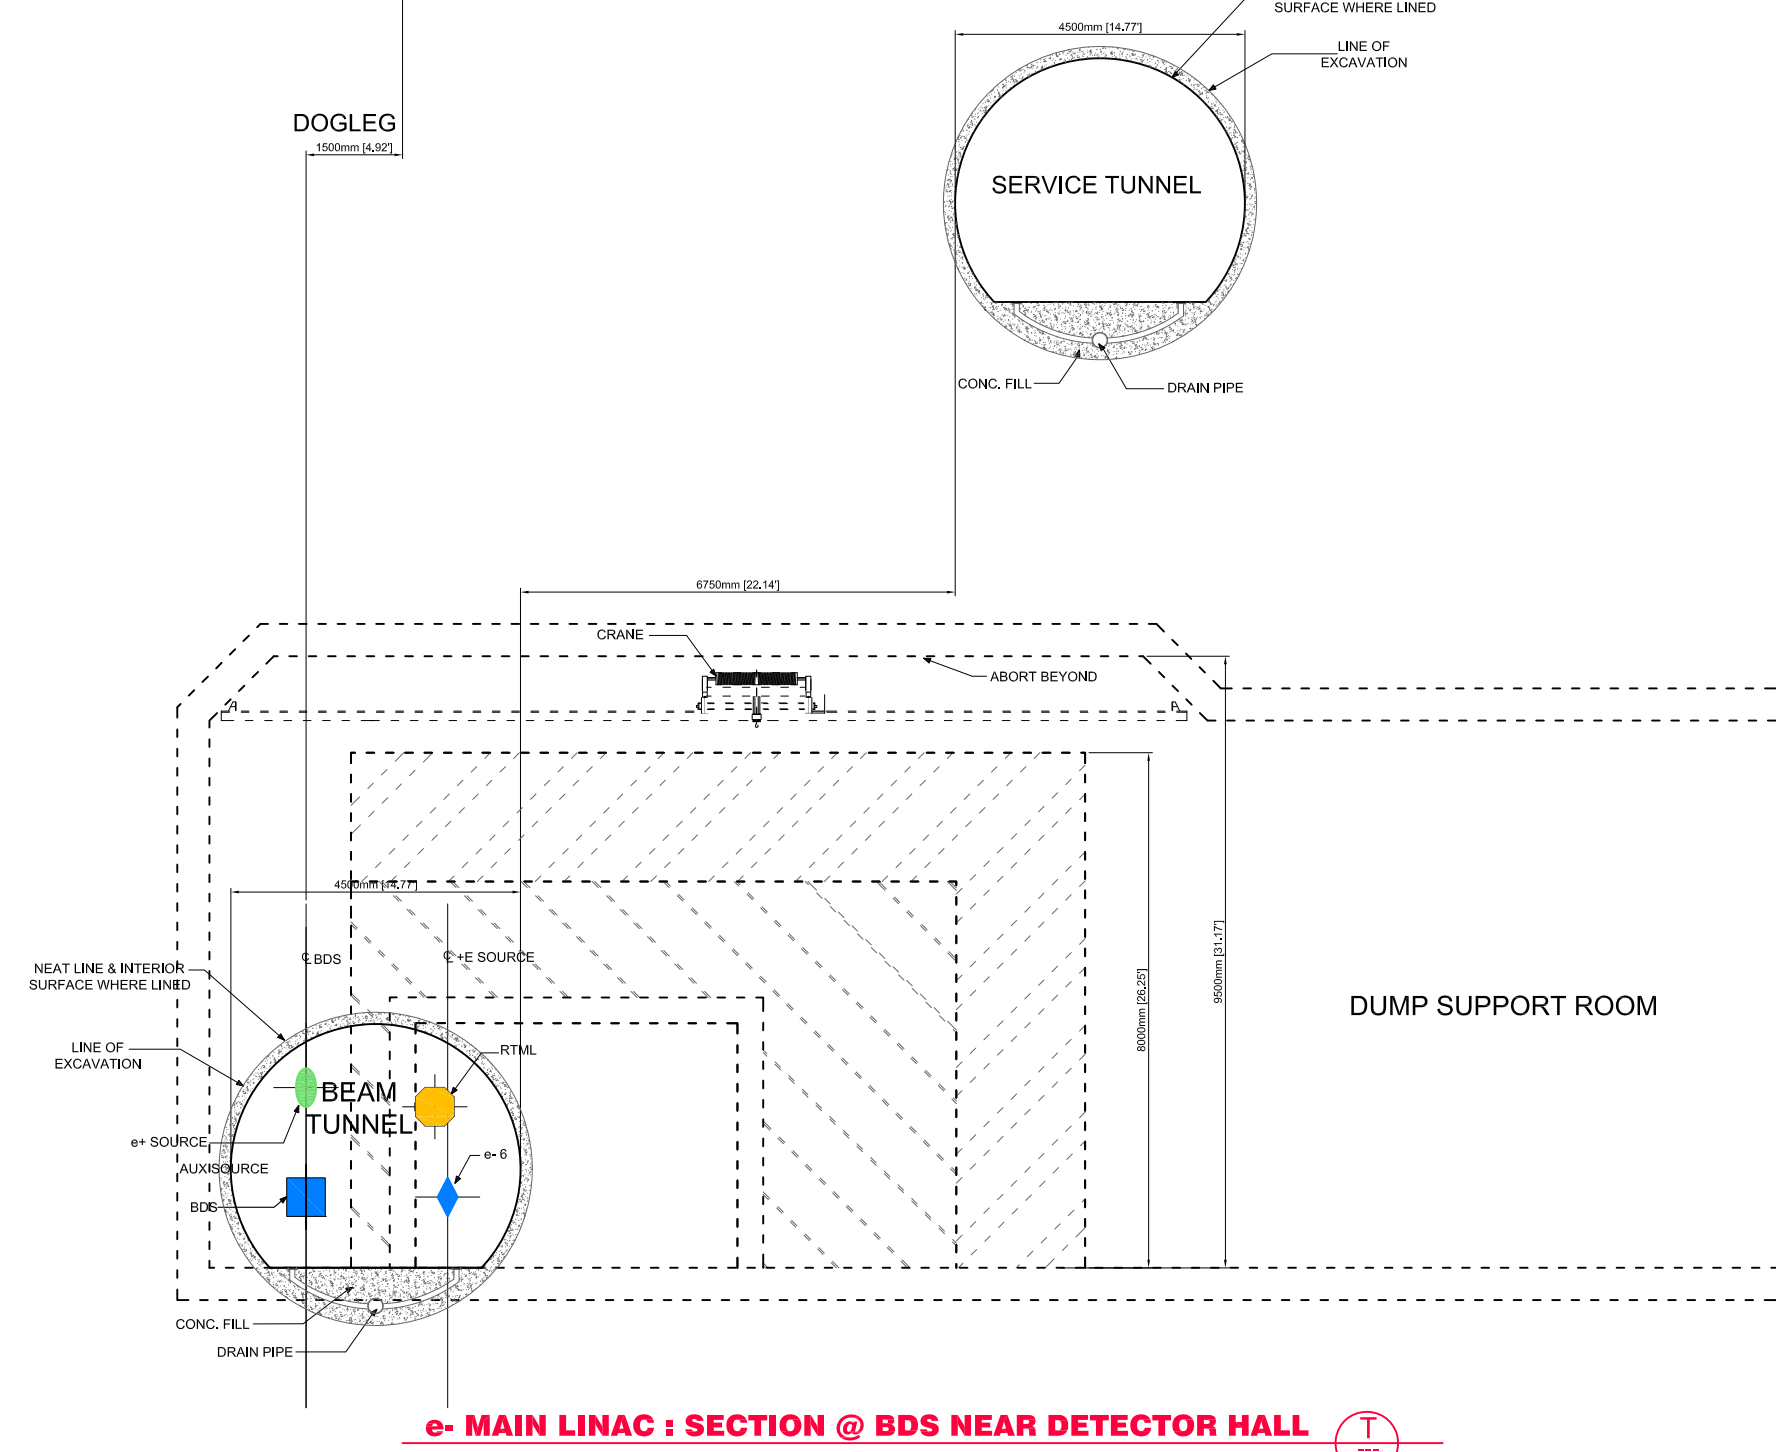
SURFACE WHERE LINED

4500mm [14.77']

LINE OF EXCAVATION

DOGLEG

1500mm [4.92']

SERVICE TUNNEL

CONC. FILL

DRAIN PIPE

6750mm [22.14']

CRANE

ABORT BEYOND

A

A

4500mm [14.77']

℄ BDS

℄ +E SOURCE

NEAT LINE & INTERIOR SURFACE WHERE LINED

LINE OF EXCAVATION

RTML

BEAM TUNNEL

e+ SOURCE

AUXISOURCE

e- 6

BDS

8000mm [26.25']

9500mm [31.17']

DUMP SUPPORT ROOM

CONC. FILL

DRAIN PIPE

e- MAIN LINAC : SECTION @ BDS NEAR DETECTOR HALL

T